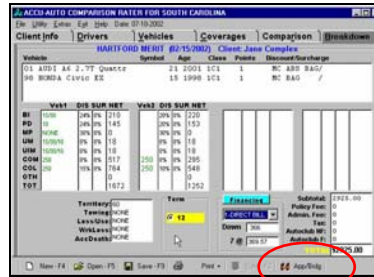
ACCU-AUTO COMPARISON RATER FOR SOUTH CAROLINA
File Utility Extras Exit Help Date: 07-10-2002

Client Info | Drivers | Vehicles | Coverages | Comparison | Breakdown

HARTFORD MERIT (02/15/2002) Client: Jane Complex

| Vehicle | Symbol | Age | Class | Points | Discount/Surcharge |
|---|---|---|---|---|---|
| 01 AUDI A6 2.7T Quattr | 21 | 2001 | 1C1 | 1 | MC ABS B&G |
| 98 HONDA Civic EX | 15 | 1998 | 1C1 | 1 | MC B&G |

| | Veh1 | DIS | SUR | NET | Veh2 | DIS | SUR | NET |
|---|---|---|---|---|---|---|---|---|
| BI | 15/30 | 24% | 0% | 210 | | 24% | 0% | 220 |
| PD | 10 | 24% | 0% | 153 | | 24% | 0% | 153 |
| MP | NONE | 0% | 0% | 0 | | 0% | 0% | 0 |
| UM | 15/30/10 | 0% | 0% | 18 | | 0% | 0% | 18 |
| UIM | 15/30/10 | 0% | 0% | 18 | | 0% | 0% | 18 |
| COM | 250 | 24% | 0% | 517 | 250 | 24% | 0% | 295 |
| COL | 250 | 10% | 0% | 784 | 250 | 24% | 0% | 548 |
| OTH | | | | 0 | | | | 0 |
| TOT | | | | 1672 | | | | 1262 |

Territory: 60
Towing: NONE
Loss/Use: NONE
WrkLoss: NONE
AccDeaths: NONE

Term
6 12

Financing
1-DIRECT BILL
Down: 386
7 @ 369.57

Subtotal: 2935.00
Policy Fee: 0
Admin. Fee: 0
Tax: 0
Autoclub NF: 0
Autoclub F: 0
TOTAL: 2935.00

New - F4 | Open - F5 | Save - F9 | Print | App/Bnlg